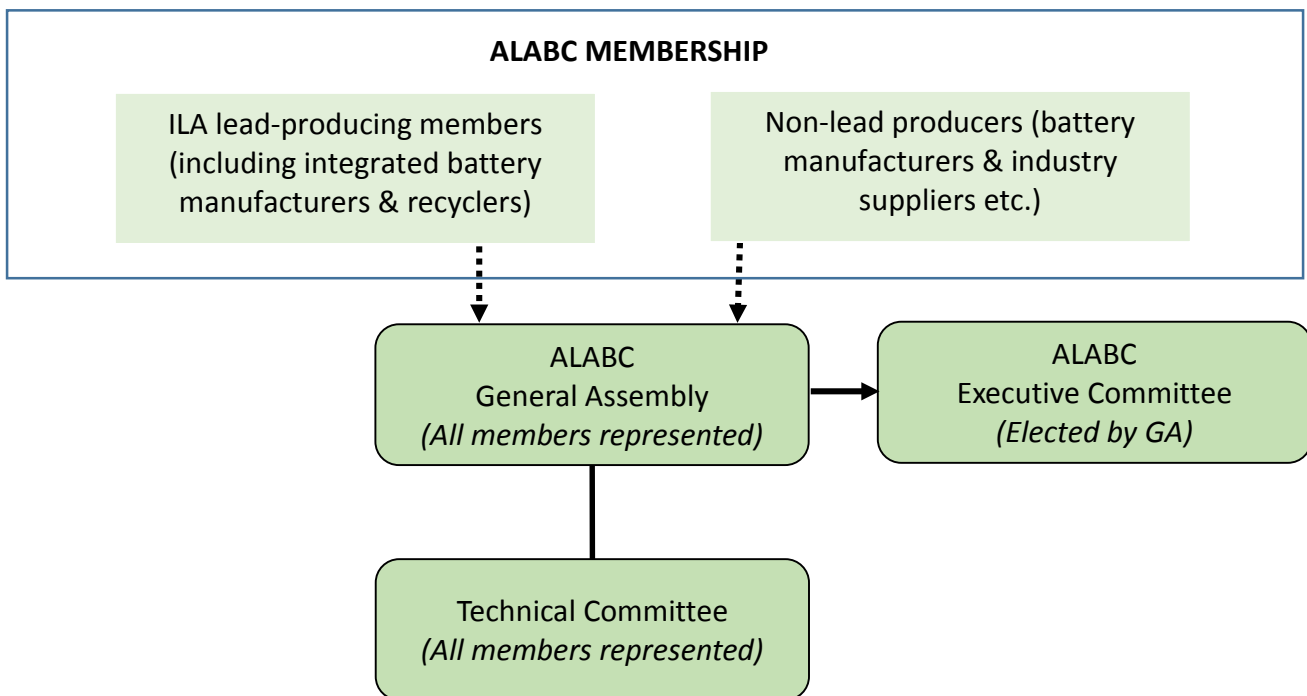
ALABC MEMBERSHIP

ILA lead-producing members (including integrated battery manufacturers & recyclers)

Non-lead producers (battery manufacturers & industry suppliers etc.)

ALABC
General Assembly
*(All members represented)*

ALABC
Executive Committee
*(Elected by GA)*

Technical Committee
*(All members represented)*